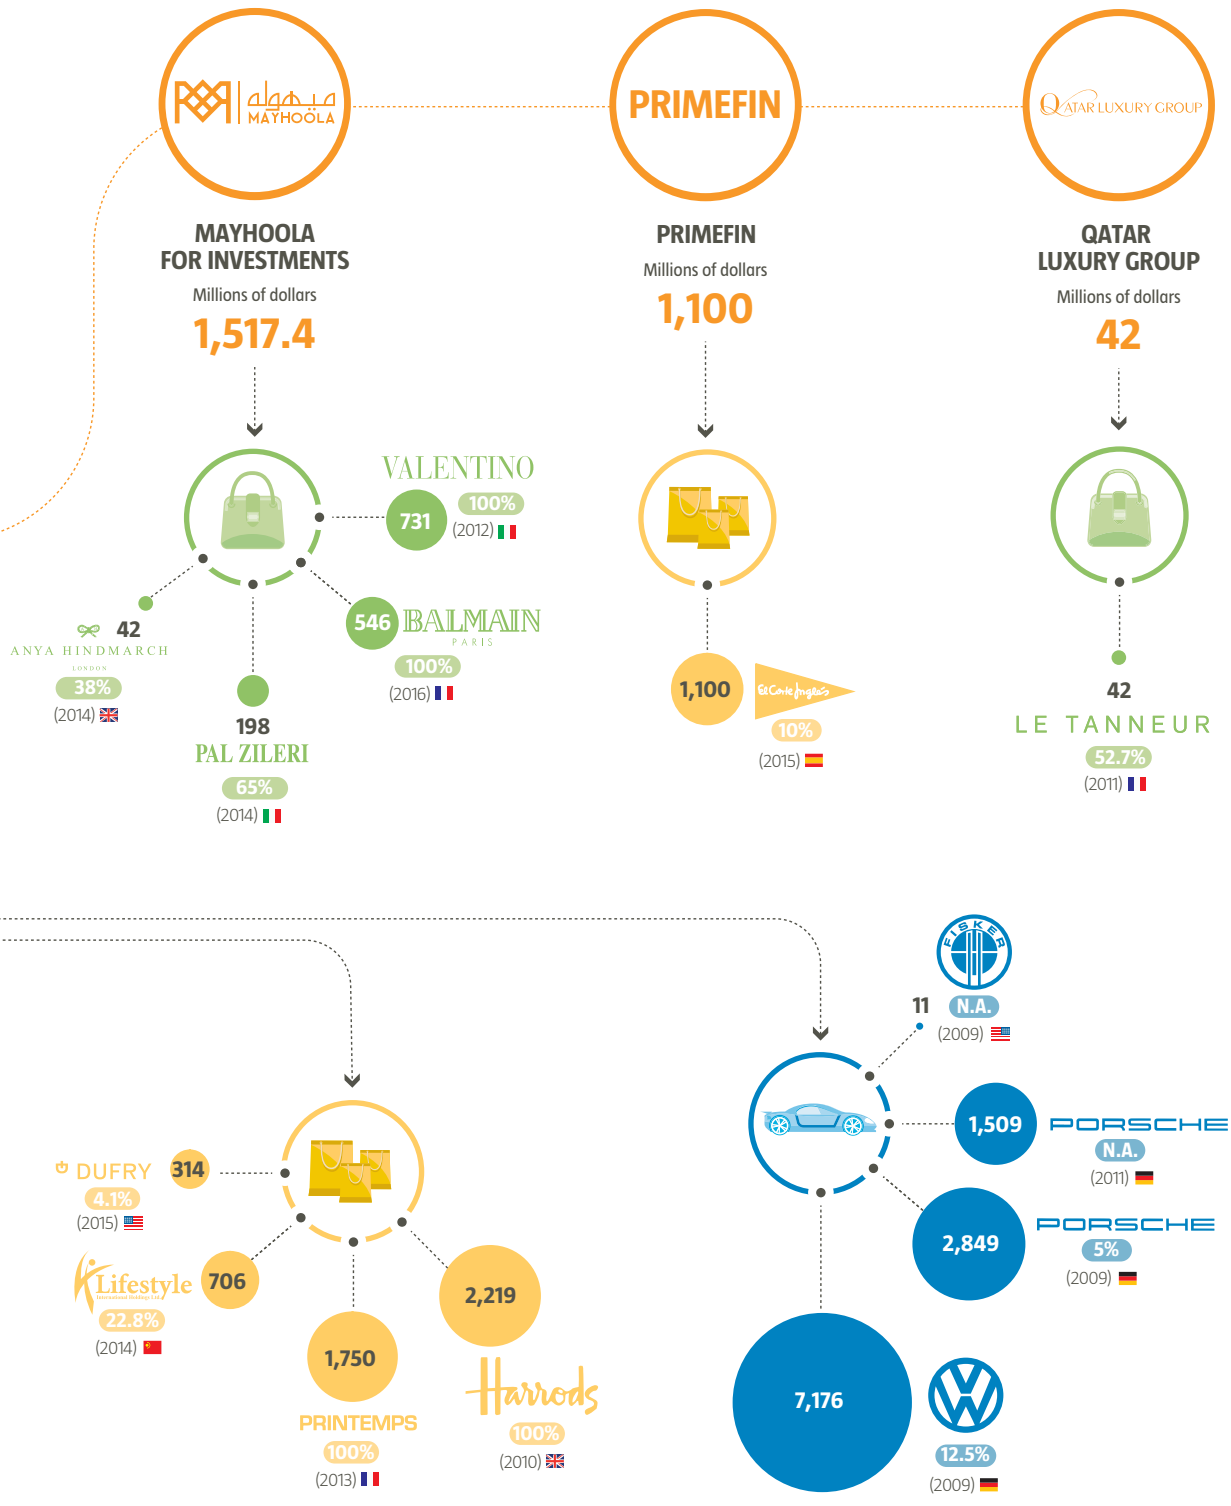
مايهولة MAYHOOLA

PRIMEFIN

QATAR LUXURY GROUP

MAYHOOLA FOR INVESTMENTS
Millions of dollars
1,517.4

PRIMEFIN
Millions of dollars
1,100

QATAR LUXURY GROUP
Millions of dollars
42

VALENTINO
731
100%
(2012)

42
ANYA HINDMARCH
LONDON
38%
(2014)

546 BALMAIN
PARIS
100%
(2016)

198
PAL ZILERI
65%
(2014)

1,100
El Corte Inglés
10%
(2015)

42
LE TANNEUR
52.7%
(2011)

FISKER
11
N.A.
(2009)

1,509
PORSCHE
N.A.
(2011)

2,849
PORSCHE
5%
(2009)

7,176
12.5%
(2009)

DUFRY
314
4.1%
(2015)

Lifestyle
706
22.8%
(2014)

1,750
PRINTEMPS
100%
(2013)

2,219
Harrods
100%
(2010)